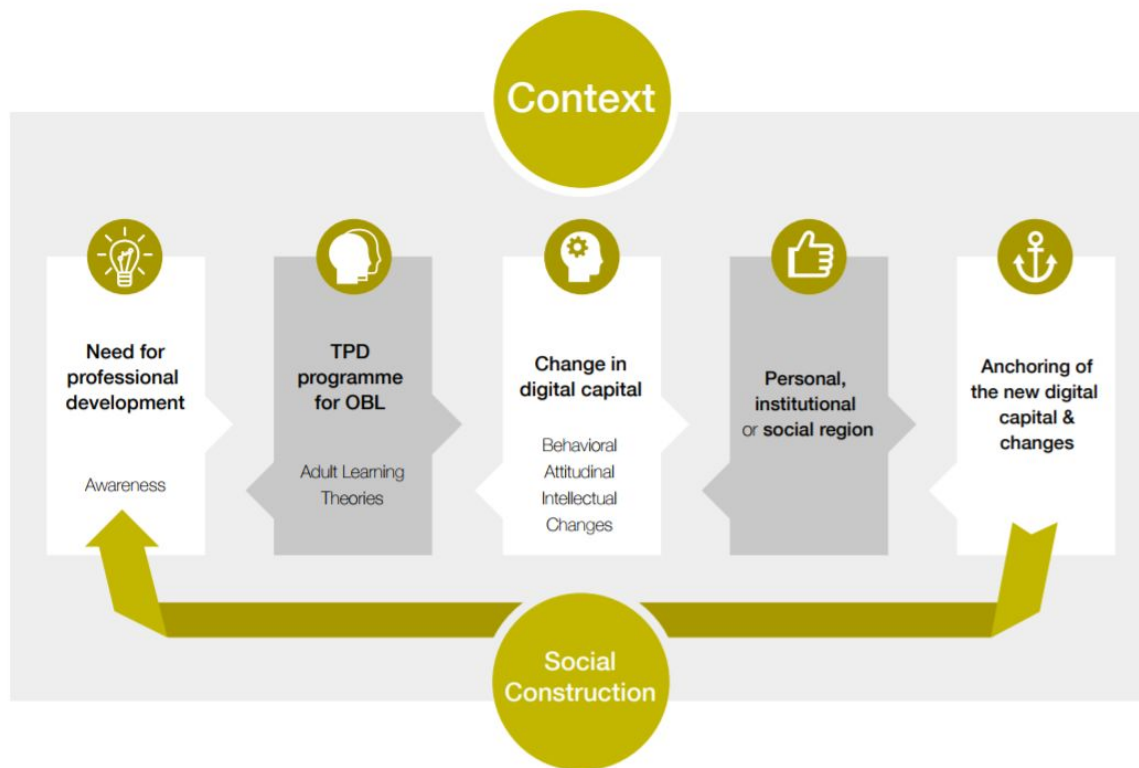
Context

Need for professional development

Awareness

TPD programme for OBL

Adult Learning Theories

Change in digital capital

Behavioral
Attitudinal
Intellectual
Changes

Personal, institutional or social region

Anchoring of the new digital capital & changes

Social Construction